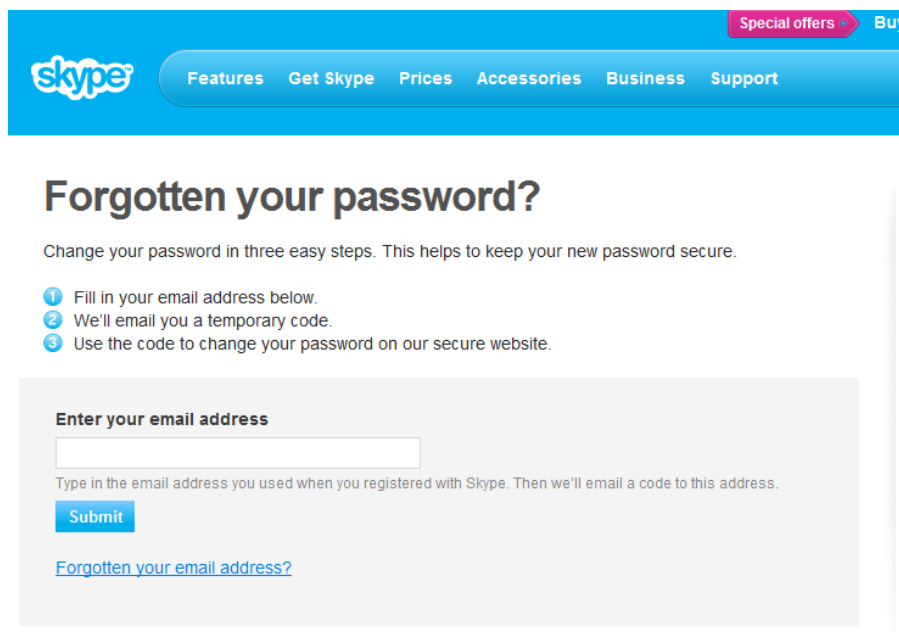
Special offers Buy

skype

Features Get Skype Prices Accessories Business Support

Forgotten your password?

Change your password in three easy steps. This helps to keep your new password secure.

1 Fill in your email address below.
2 We'll email you a temporary code.
3 Use the code to change your password on our secure website.

Enter your email address

Type in the email address you used when you registered with Skype. Then we'll email a code to this address.

Submit

Forgotten your email address?